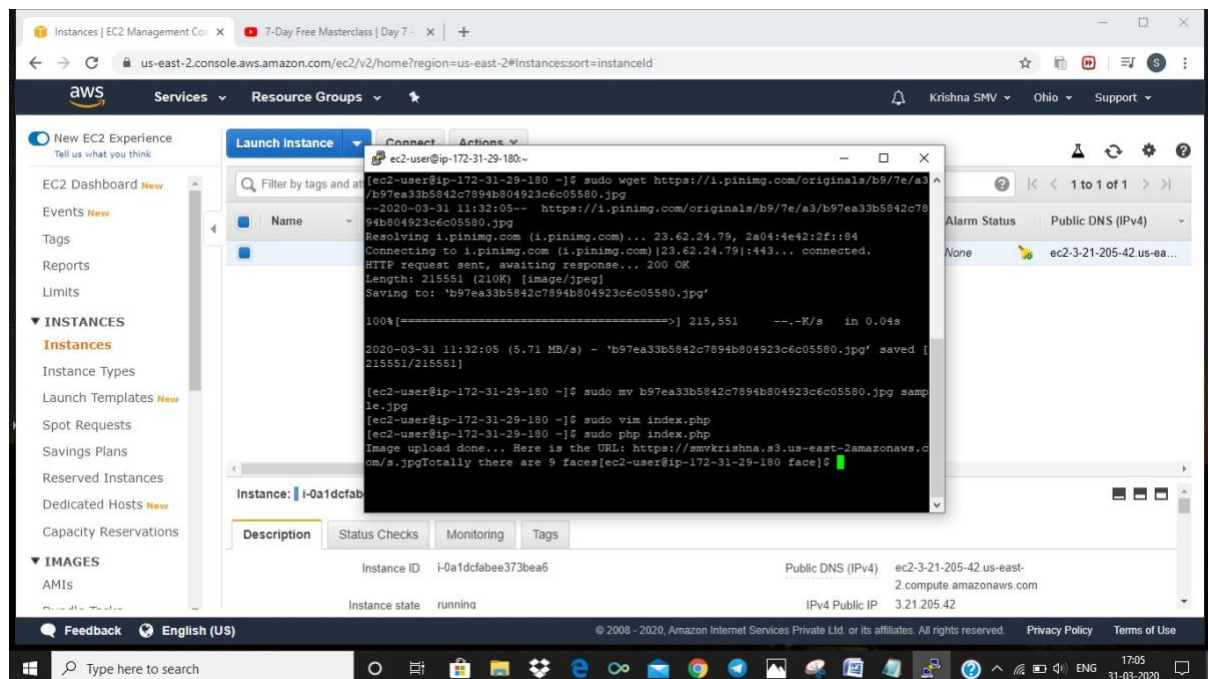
Instances | EC2 Management Co × 7-Day Free Masterclass | Day 7 - × +

us-east-2.console.aws.amazon.com/ec2/v2/home?region=us-east-2#Instances:sort=instanceId

aws Services Resource Groups Krishna SMV Ohio Support

New EC2 Experience
Tell us what you think

EC2 Dashboard New
Events New
Tags
Reports
Limits
▼ INSTANCES
Instances
Instance Types
Launch Templates New
Spot Requests
Savings Plans
Reserved Instances
Dedicated Hosts New
Capacity Reservations
▼ IMAGES
AMIs

Launch Instance Connect Actions

Filter by tags and at

Name

Alarm Status Public DNS (IPv4)
None ec2-3-21-205-42.us-ea...

1 to 1 of 1

ec2-user@ip-172-31-29-180:~

[ec2-user@ip-172-31-29-180 ~]$ sudo wget https://i.pinimg.com/originals/b9/7e/a3/b97ea33b5842c7894b804923c6c05580.jpg
--2020-03-31 11:32:05-- https://i.pinimg.com/originals/b9/7e/a3/b97ea33b5842c7894b804923c6c05580.jpg
Resolving i.pinimg.com (i.pinimg.com)... 23.62.24.79, 2a04:4e42:2f::84
Connecting to i.pinimg.com (i.pinimg.com)|23.62.24.79|:443... connected.
HTTP request sent, awaiting response... 200 OK
Length: 215551 (210K) [image/jpeg]
Saving to: 'b97ea33b5842c7894b804923c6c05580.jpg'

100%[======================================>] 215,551 --.-K/s in 0.04s

2020-03-31 11:32:05 (5.71 MB/s) - 'b97ea33b5842c7894b804923c6c05580.jpg' saved [215551/215551]

[ec2-user@ip-172-31-29-180 ~]$ sudo mv b97ea33b5842c7894b804923c6c05580.jpg sample.jpg
[ec2-user@ip-172-31-29-180 ~]$ sudo vim index.php
[ec2-user@ip-172-31-29-180 ~]$ sudo php index.php
Image upload done... Here is the URL: https://smvkrishna.s3.us-east-2amazonaws.com/s.jpgTotally there are 9 faces[ec2-user@ip-172-31-29-180 face]$

Instance: i-0a1dcfab

Description Status Checks Monitoring Tags

Instance ID i-0a1dcfabee373bea6
Instance state running
Public DNS (IPv4) ec2-3-21-205-42.us-east-2.compute.amazonaws.com
IPv4 Public IP 3.21.205.42

Feedback English (US)
© 2008 - 2020, Amazon Internet Services Private Ltd. or its affiliates. All rights reserved. Privacy Policy Terms of Use

Type here to search
ENG 17:05 31-03-2020